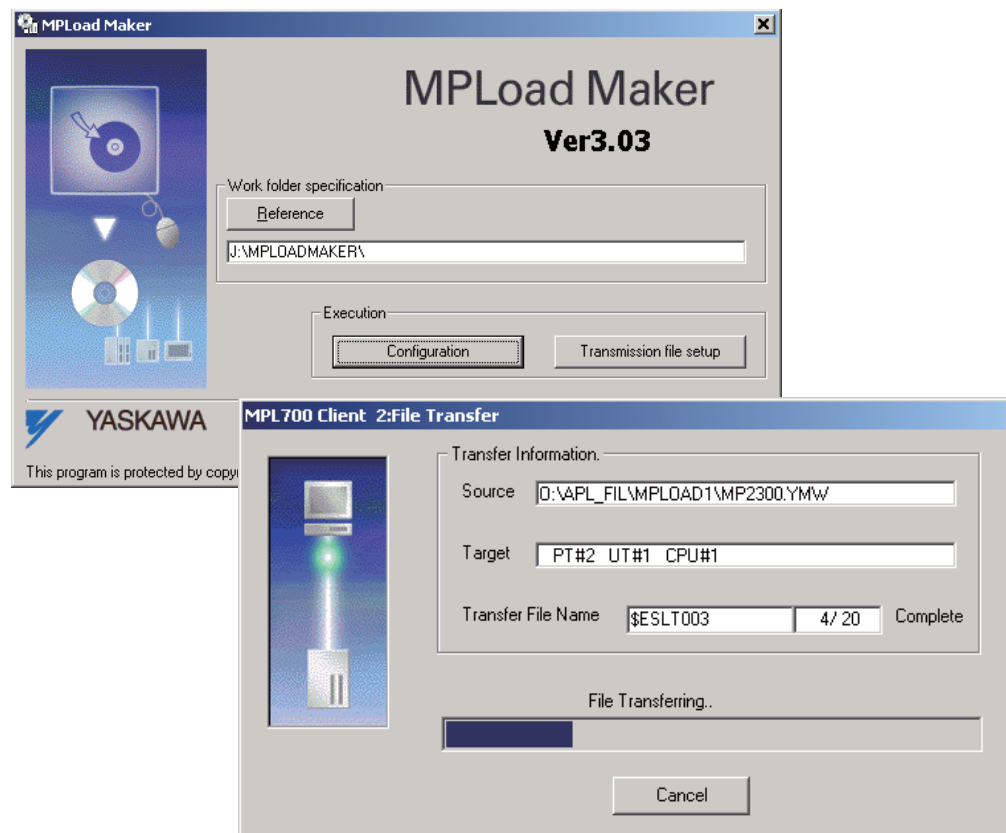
MPLoad Maker

MPLoad Maker

Ver3.03

Work folder specification

Reference

J:\MPLOADMAKER\

Execution

Configuration

Transmission file setup

YASKAWA

This program is protected by copy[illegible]

MPL700 Client 2:File Transfer

Transfer Information.

Source O:\APL_FIL\MPLOAD1\MP2300.YMW

Target PT#2 UT#1 CPU#1

Transfer File Name $ESLT003 4/ 20 Complete

File Transferring..

Cancel